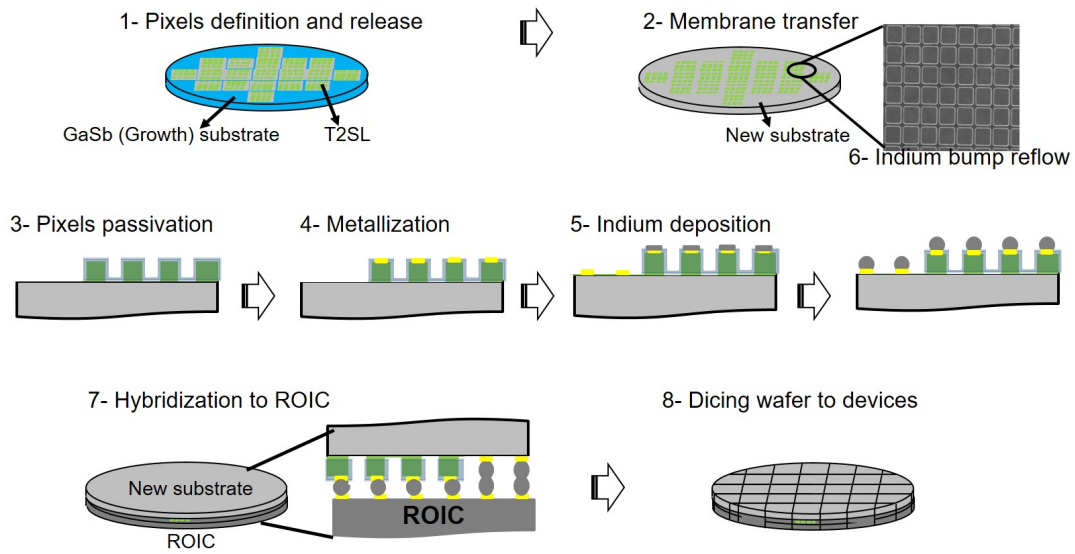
1- Pixels definition and release

GaSb (Growth) substrate

T2SL

2- Membrane transfer

New substrate

6- Indium bump reflow

3- Pixels passivation

4- Metallization

5- Indium deposition

7- Hybridization to ROIC

New substrate

ROIC

ROIC

8- Dicing wafer to devices